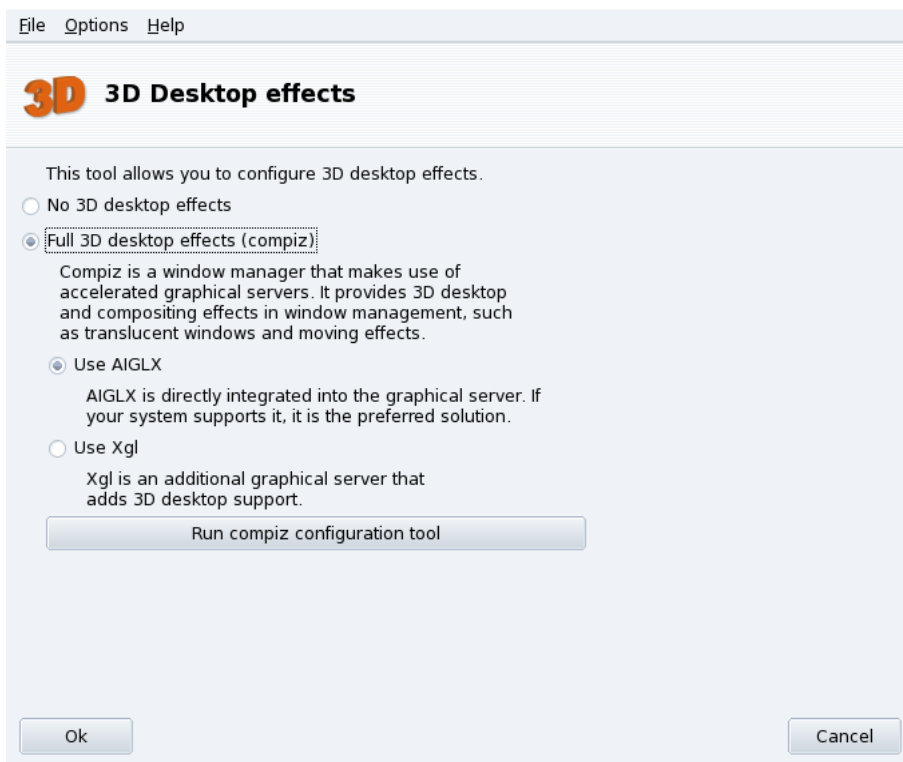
File Options Help

3D

3D Desktop effects

This tool allows you to configure 3D desktop effects.

No 3D desktop effects

Full 3D desktop effects (compiz)

Compiz is a window manager that makes use of accelerated graphical servers. It provides 3D desktop and compositing effects in window management, such as translucent windows and moving effects.

Use AIGLX

AIGLX is directly integrated into the graphical server. If your system supports it, it is the preferred solution.

Use Xgl

Xgl is an additional graphical server that adds 3D desktop support.

Run compiz configuration tool

Ok

Cancel